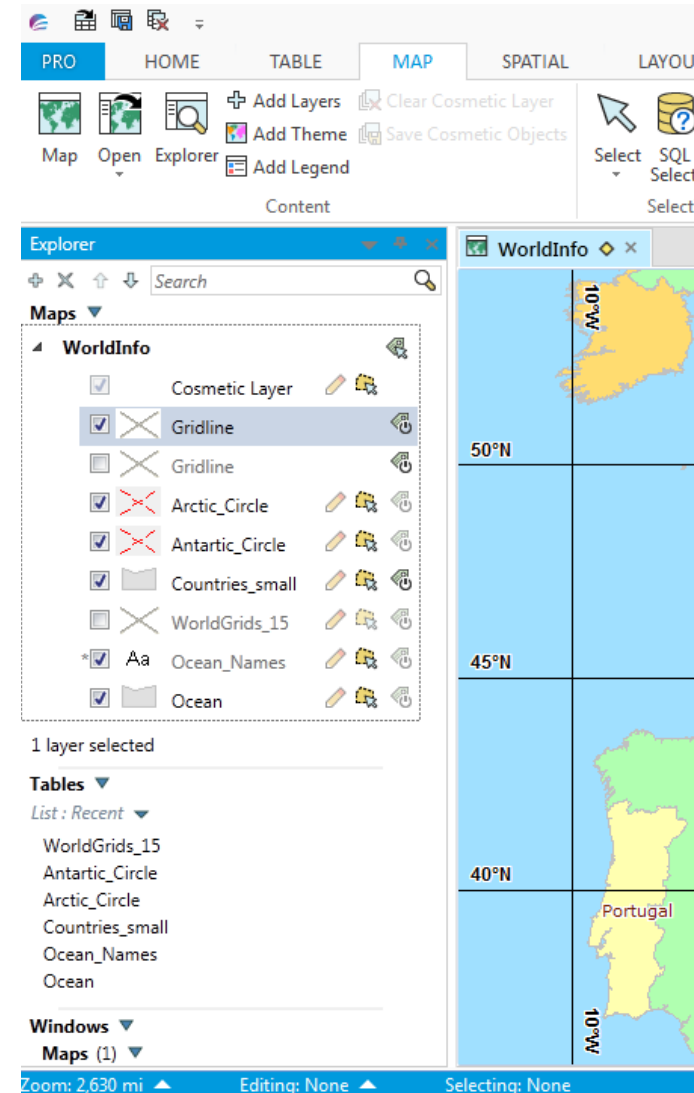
PRO HOME TABLE MAP SPATIAL LAYOU

Map Open Explorer Add Layers Add Theme Add Legend Clear Cosmetic Layer Save Cosmetic Objects Select SQL Select

Content Select

Explorer

Search

Maps

WorldInfo

Cosmetic Layer
Gridline
Gridline
Arctic_Circle
Antartic_Circle
Countries_small
WorldGrids_15
Aa Ocean_Names
Ocean

1 layer selected

Tables

List : Recent

WorldGrids_15
Antartic_Circle
Arctic_Circle
Countries_small
Ocean_Names
Ocean

Windows
Maps (1)

WorldInfo

10°W
50°N
45°N
40°N
Portugal
10°W

Zoom: 2,630 mi Editing: None Selecting: None